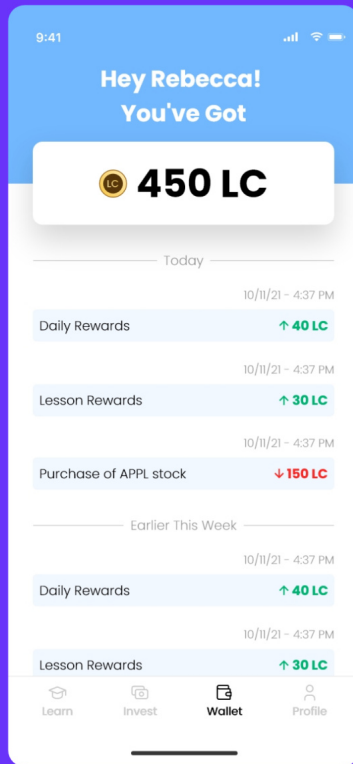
9:41

Hey Rebecca!
You've Got

LC 450 LC

Today

10/11/21 - 4:37 PM

Daily Rewards ↑ 40 LC

10/11/21 - 4:37 PM

Lesson Rewards ↑ 30 LC

10/11/21 - 4:37 PM

Purchase of APPL stock ↓ 150 LC

Earlier This Week

10/11/21 - 4:37 PM

Daily Rewards ↑ 40 LC

10/11/21 - 4:37 PM

Lesson Rewards ↑ 30 LC

Learn Invest Wallet Profile